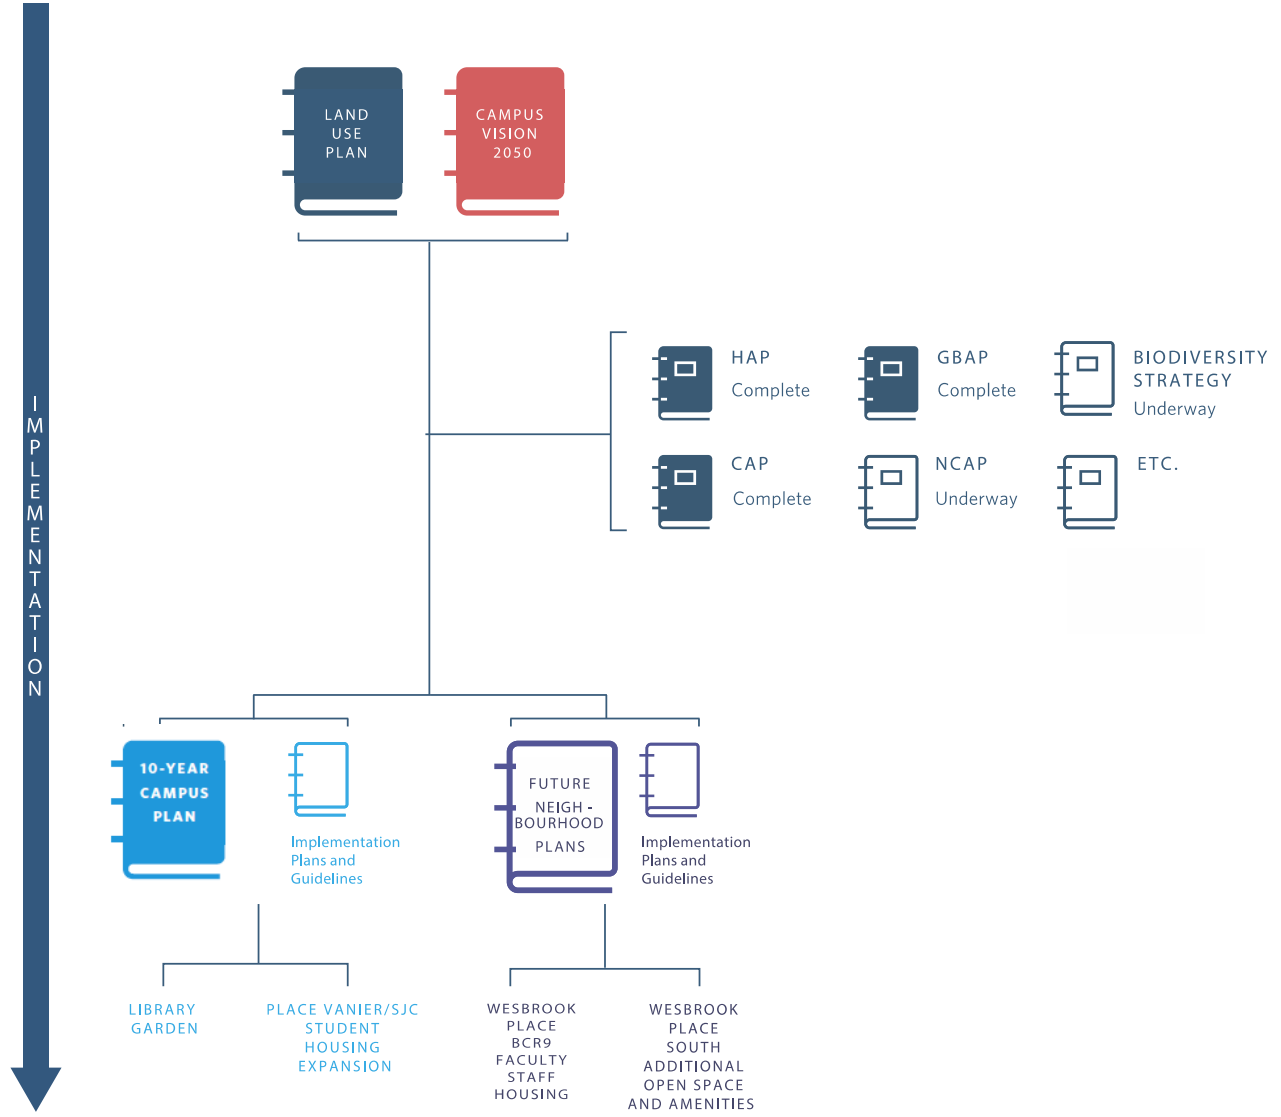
IMPLEMENTATION

LAND USE PLAN

CAMPUS VISION 2050

HAP
Complete

GBAP
Complete

BIODIVERSITY STRATEGY
Underway

CAP
Complete

NCAP
Underway

ETC.

10-YEAR CAMPUS PLAN

Implementation Plans and Guidelines

FUTURE NEIGH - BOURHOOD PLANS

Implementation Plans and Guidelines

LIBRARY GARDEN

PLACE VANIER/SJC STUDENT HOUSING EXPANSION

WESBROOK PLACE BCR9 FACULTY STAFF HOUSING

WESBROOK PLACE SOUTH ADDITIONAL OPEN SPACE AND AMENITIES